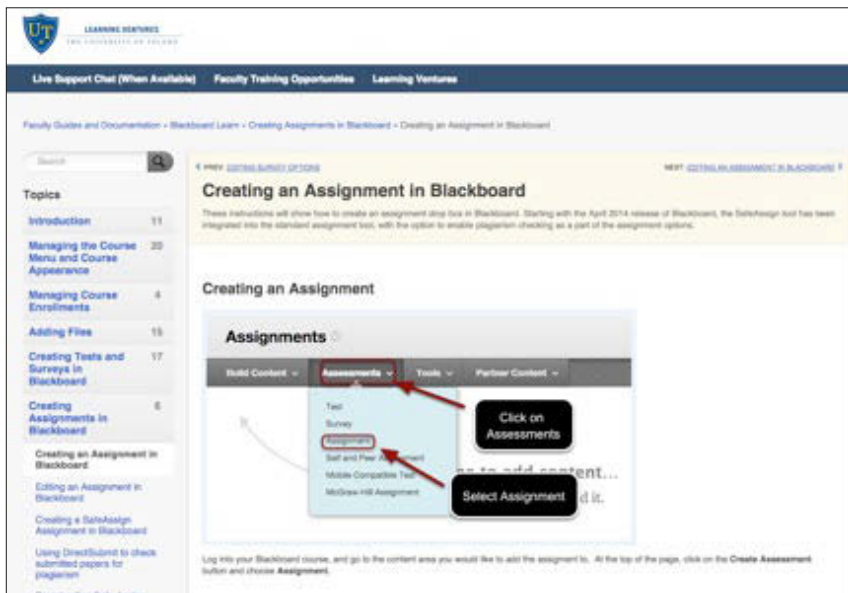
UT LEARNING VENTURES THE UNIVERSITY OF TOLEDO

Live Support Chat (When Available) Faculty Training Opportunities Learning Ventures

Faculty Guides and Documentation » Blackboard Learn » Creating Assignments in Blackboard » Creating an Assignment in Blackboard

Search

Topics

Introduction 11

Managing the Course Menu and Course Appearance 20

Managing Course Enrollments 4

Adding Files 15

Creating Tests and Surveys in Blackboard 17

Creating Assignments in Blackboard 6

Creating an Assignment in Blackboard

Editing an Assignment in Blackboard

Creating a SafeAssign Assignment in Blackboard

Using DirectSubmit to check submitted papers for plagiarism

‹ PREV EDITING SURVEY OPTIONS

NEXT EDITING AN ASSIGNMENT IN BLACKBOARD ›

Creating an Assignment in Blackboard

These instructions will show how to create an assignment drop box in Blackboard. Starting with the April 2014 release of Blackboard, the SafeAssign tool has been integrated into the standard assignment tool, with the option to enable plagiarism checking as a part of the assignment options.

Creating an Assignment

Assignments

Build Content Assessments Tools Partner Content

Test
Survey
Assignment
Self and Peer Assessment
Mobile Compatible Test
McGraw-Hill Assignment

Click on Assessments

Select Assignment

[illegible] to add content...
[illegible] d it.

Log into your Blackboard course, and go to the content area you would like to add the assignment to. At the top of the page, click on the Create Assessment button and choose Assignment.